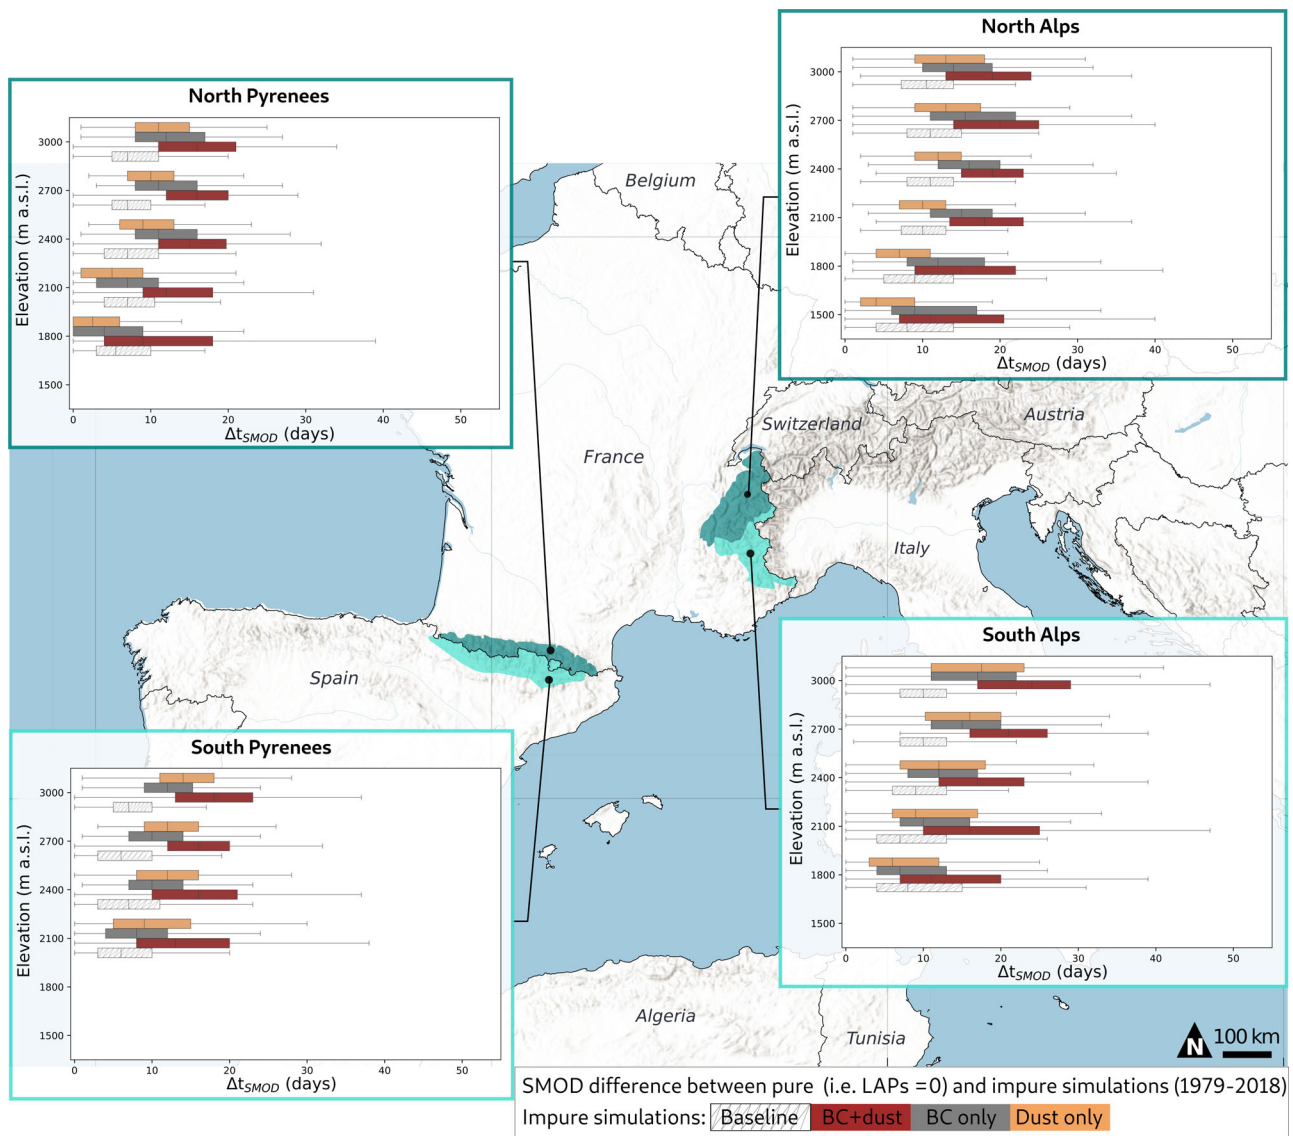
North Pyrenees

Elevation (m a.s.l.)

3000
2700
2400
2100
1800
1500

0 10 20 30 40 50
$\Delta t_{SMOD}$ (days)

North Alps

Elevation (m a.s.l.)

3000
2700
2400
2100
1800
1500

0 10 20 30 40 50
$\Delta t_{SMOD}$ (days)

Belgium

Switzerland

Austria

France

Italy

Spain

South Pyrenees

Elevation (m a.s.l.)

3000
2700
2400
2100
1800
1500

0 10 20 30 40 50
$\Delta t_{SMOD}$ (days)

South Alps

Elevation (m a.s.l.)

3000
2700
2400
2100
1800
1500

0 10 20 30 40 50
$\Delta t_{SMOD}$ (days)

Algeria

Tunisia

N

100 km

SMOD difference between pure (i.e. LAPs =0) and impure simulations (1979-2018)
Impure simulations: Baseline BC+dust BC only Dust only